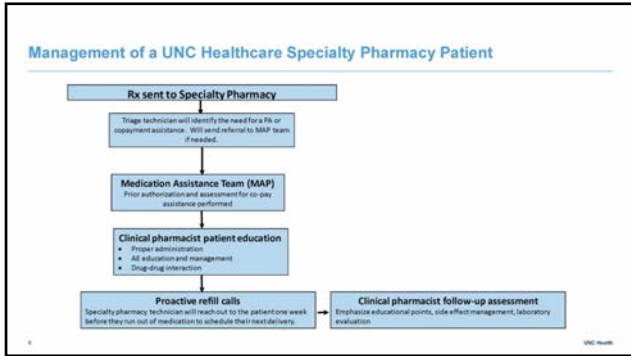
Management of a UNC Healthcare Specialty Pharmacy Patient

Rx sent to Specialty Pharmacy

Triage technician will identify the need for a PA or copayment assistance. Will send referral to MAP team if needed.

Medication Assistance Team (MAP)
Prior authorization and assessment for co-pay assistance performed

Clinical pharmacist patient education
• Proper administration
• AE education and management
• Drug-drug interaction

Proactive refill calls
Specialty pharmacy technician will reach out to the patient one week before they run out of medication to schedule their next delivery.

Clinical pharmacist follow-up assessment
Emphasize educational points, side effect management, laboratory evaluation

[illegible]

UNC Health